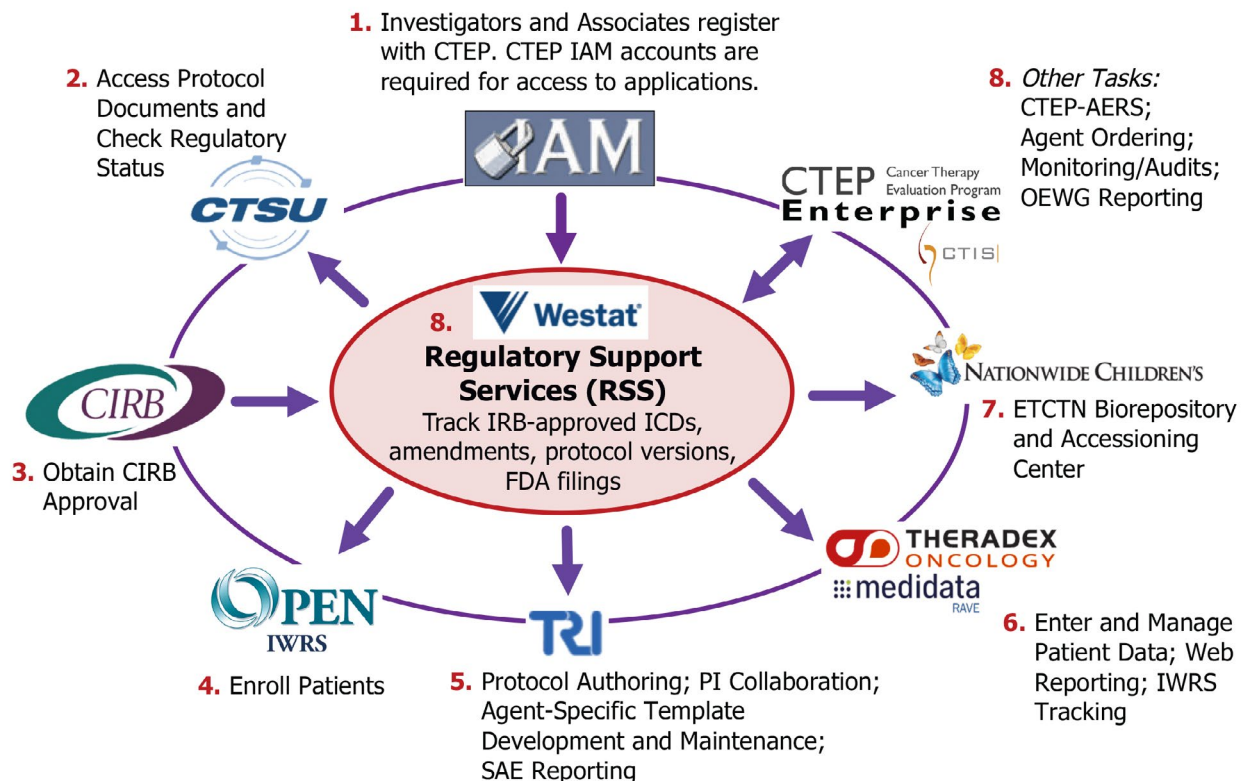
1. Investigators and Associates register with CTEP. CTEP IAM accounts are required for access to applications.

2. Access Protocol Documents and Check Regulatory Status

IAM

8. Other Tasks: CTEP-AERS; Agent Ordering; Monitoring/Audits; OEWG Reporting

CTSU

CTEP Cancer Therapy Evaluation Program Enterprise

CTIS

8. Westat

Regulatory Support Services (RSS)

Track IRB-approved ICDs, amendments, protocol versions, FDA filings

CIRB

NATIONWIDE CHILDREN'S

7. ETCTN Biorepository and Accessioning Center

3. Obtain CIRB Approval

THERADEX ONCOLOGY

medidata RAVE

OPEN IWRS

TRI

6. Enter and Manage Patient Data; Web Reporting; IWRS Tracking

4. Enroll Patients

5. Protocol Authoring; PI Collaboration; Agent-Specific Template Development and Maintenance; SAE Reporting